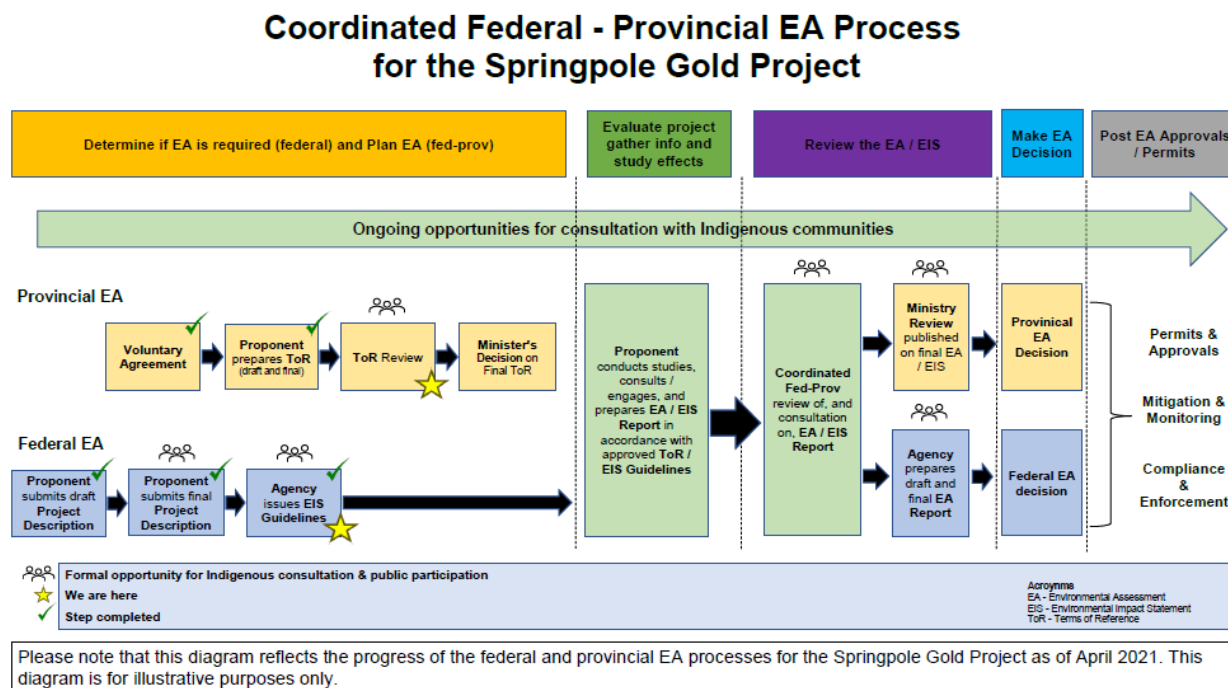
Coordinated Federal - Provincial EA Process for the Springpole Gold Project

Determine if EA is required (federal) and Plan EA (fed-prov)

Evaluate project gather info and study effects

Review the EA / EIS

Make EA Decision

Post EA Approvals / Permits

Ongoing opportunities for consultation with Indigenous communities

Provincial EA

Voluntary Agreement

Proponent prepares ToR (draft and final)

ToR Review

Minister's Decision on Final ToR

Federal EA

Proponent submits draft Project Description

Proponent submits final Project Description

Agency issues EIS Guidelines

Proponent conducts studies, consults / engages, and prepares EA / EIS Report in accordance with approved ToR / EIS Guidelines

Coordinated Fed-Prov review of, and consultation on, EA / EIS Report

Ministry Review published on final EA / EIS

Agency prepares draft and final EA Report

Provincial EA Decision

Federal EA decision

Permits & Approvals

Mitigation & Monitoring

Compliance & Enforcement

Formal opportunity for Indigenous consultation & public participation

We are here

Step completed

Acronyms
EA - Environmental Assessment
EIS - Environmental Impact Statement
ToR - Terms of Reference

Please note that this diagram reflects the progress of the federal and provincial EA processes for the Springpole Gold Project as of April 2021. This diagram is for illustrative purposes only.